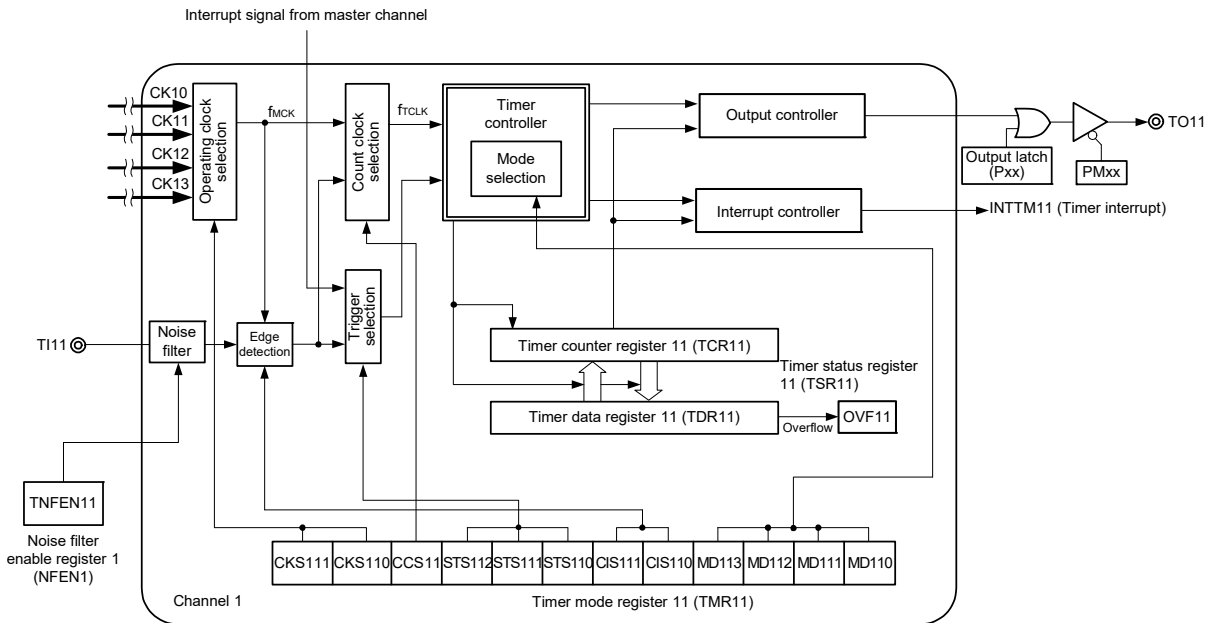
Interrupt signal from master channel

CK10
CK11
CK12
CK13

Operating clock selection

$f_{MCK}$

Count clock selection

$f_{TCLK}$

Timer controller

Mode selection

Output controller

Output latch (Pxx)

PMxx

TO11

Interrupt controller

INTTM11 (Timer interrupt)

TI11

Noise filter

Edge detection

Trigger selection

Timer counter register 11 (TCR11)

Timer status register 11 (TSR11)

Timer data register 11 (TDR11)

Overflow

OVF11

TNFEN11

Noise filter enable register 1 (NFEN1)

| CKS111 | CKS110 | CCS11 | STS112 | STS111 | STS110 | CIS111 | CIS110 | MD113 | MD112 | MD111 | MD110 |
|---|---|---|---|---|---|---|---|---|---|---|---|

Channel 1

Timer mode register 11 (TMR11)